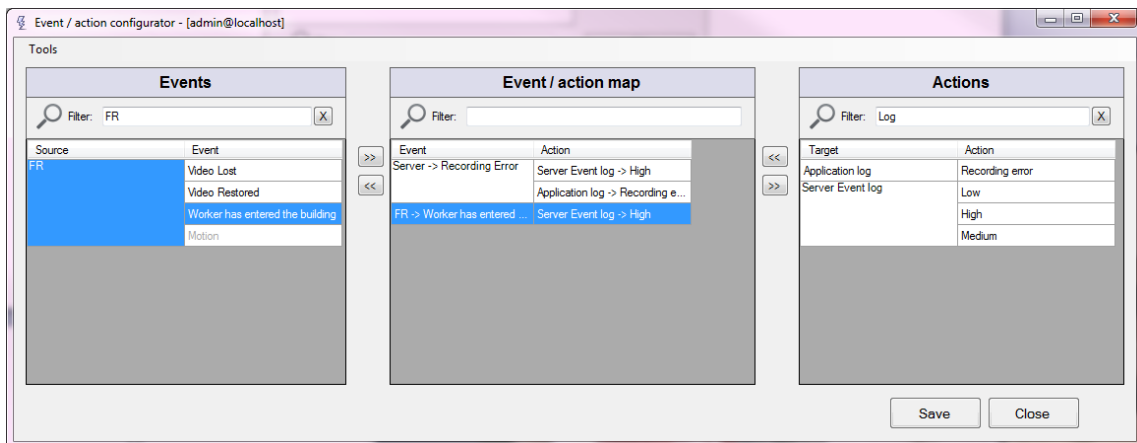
Event / action configurator - [admin@localhost]

Tools

Events

Filter: FR X

| Source | Event |
|---|---|
| FR | Video Lost |
| | Video Restored |
| | Worker has entered the building |
| | Motion |

>>

<<

Event / action map

Filter:

| Event | Action |
|---|---|
| Server -> Recording Error | Server Event log -> High |
| | Application log -> Recording e... |
| FR -> Worker has entered ... | Server Event log -> High |

<<

>>

Actions

Filter: Log X

| Target | Action |
|---|---|
| Application log | Recording error |
| Server Event log | Low |
| | High |
| | Medium |

Save

Close